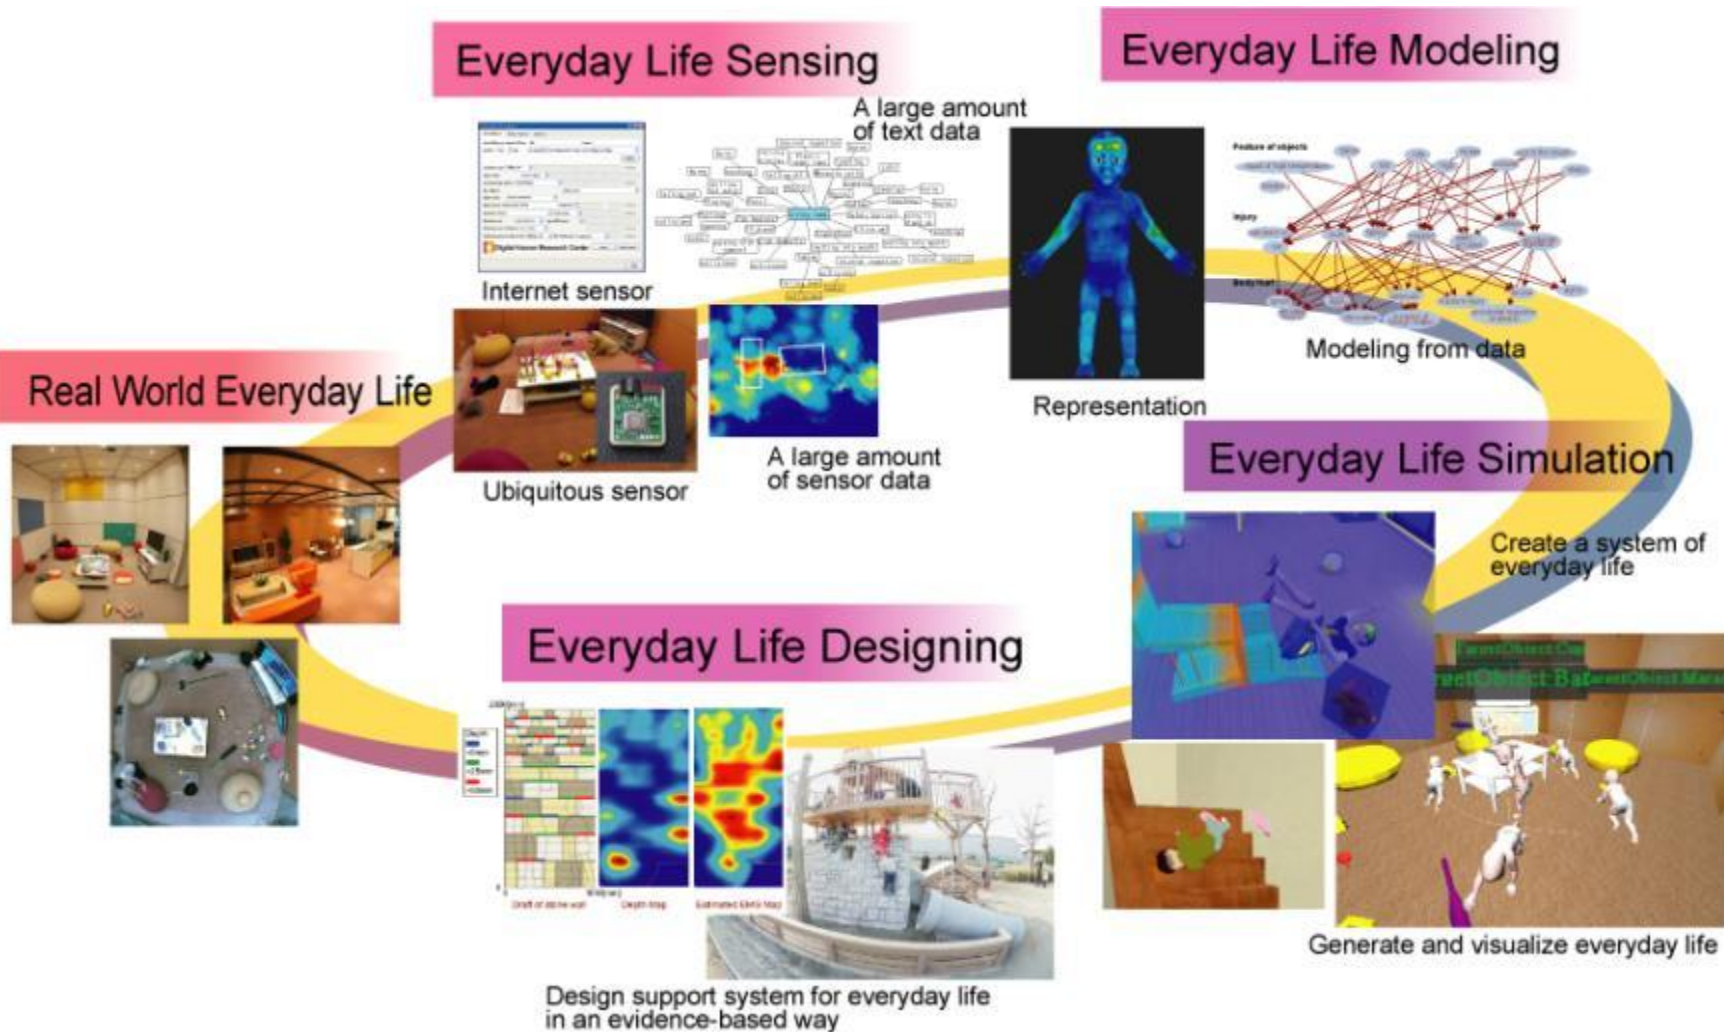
Everyday Life Sensing

Everyday Life Modeling

A large amount of text data

Internet sensor

Digital Human Research Center

Representation

Modeling from data

Real World Everyday Life

Ubiquitous sensor

A large amount of sensor data

Everyday Life Simulation

Create a system of everyday life

Everyday Life Designing

Generate and visualize everyday life

Design support system for everyday life in an evidence-based way